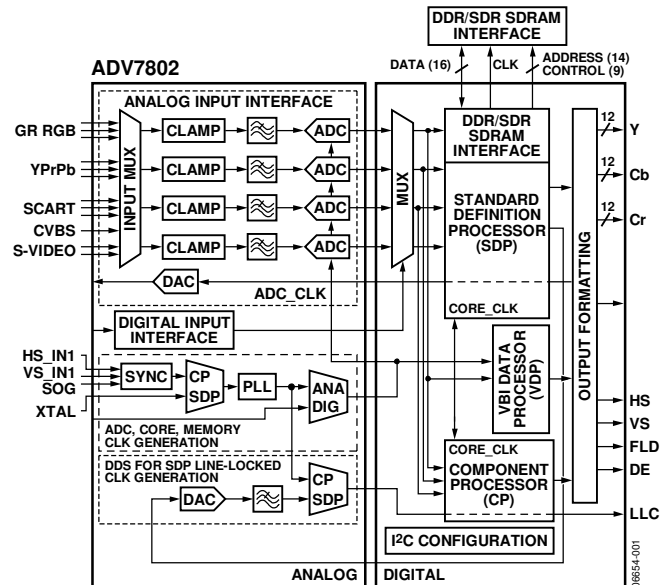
DDR/SDR SDRAM INTERFACE

DATA (16)
CLK
ADDRESS (14)
CONTROL (9)

ADV7802

ANALOG INPUT INTERFACE

GR RGB
YPrPb
SCART
CVBS
S-VIDEO

INPUT MUX

CLAMP
CLAMP
CLAMP
CLAMP

ADC
ADC
ADC
ADC

DAC

ADC_CLK

MUX

DDR/SDR SDRAM INTERFACE

STANDARD DEFINITION PROCESSOR (SDP)

CORE_CLK

OUTPUT FORMATTING

12
Y
12
Cb
12
Cr

DIGITAL INPUT INTERFACE

VBI DATA PROCESSOR (VDP)

HS_IN1
VS_IN1
SOG
XTAL

SYNC
CP SDP
PLL
ANA DIG

ADC, CORE, MEMORY CLK GENERATION

DDS FOR SDP LINE-LOCKED CLK GENERATION

DAC
CP SDP

CORE_CLK
COMPONENT PROCESSOR (CP)

HS
VS
FLD
DE
LLC

I2C CONFIGURATION

ANALOG
DIGITAL

06654-001